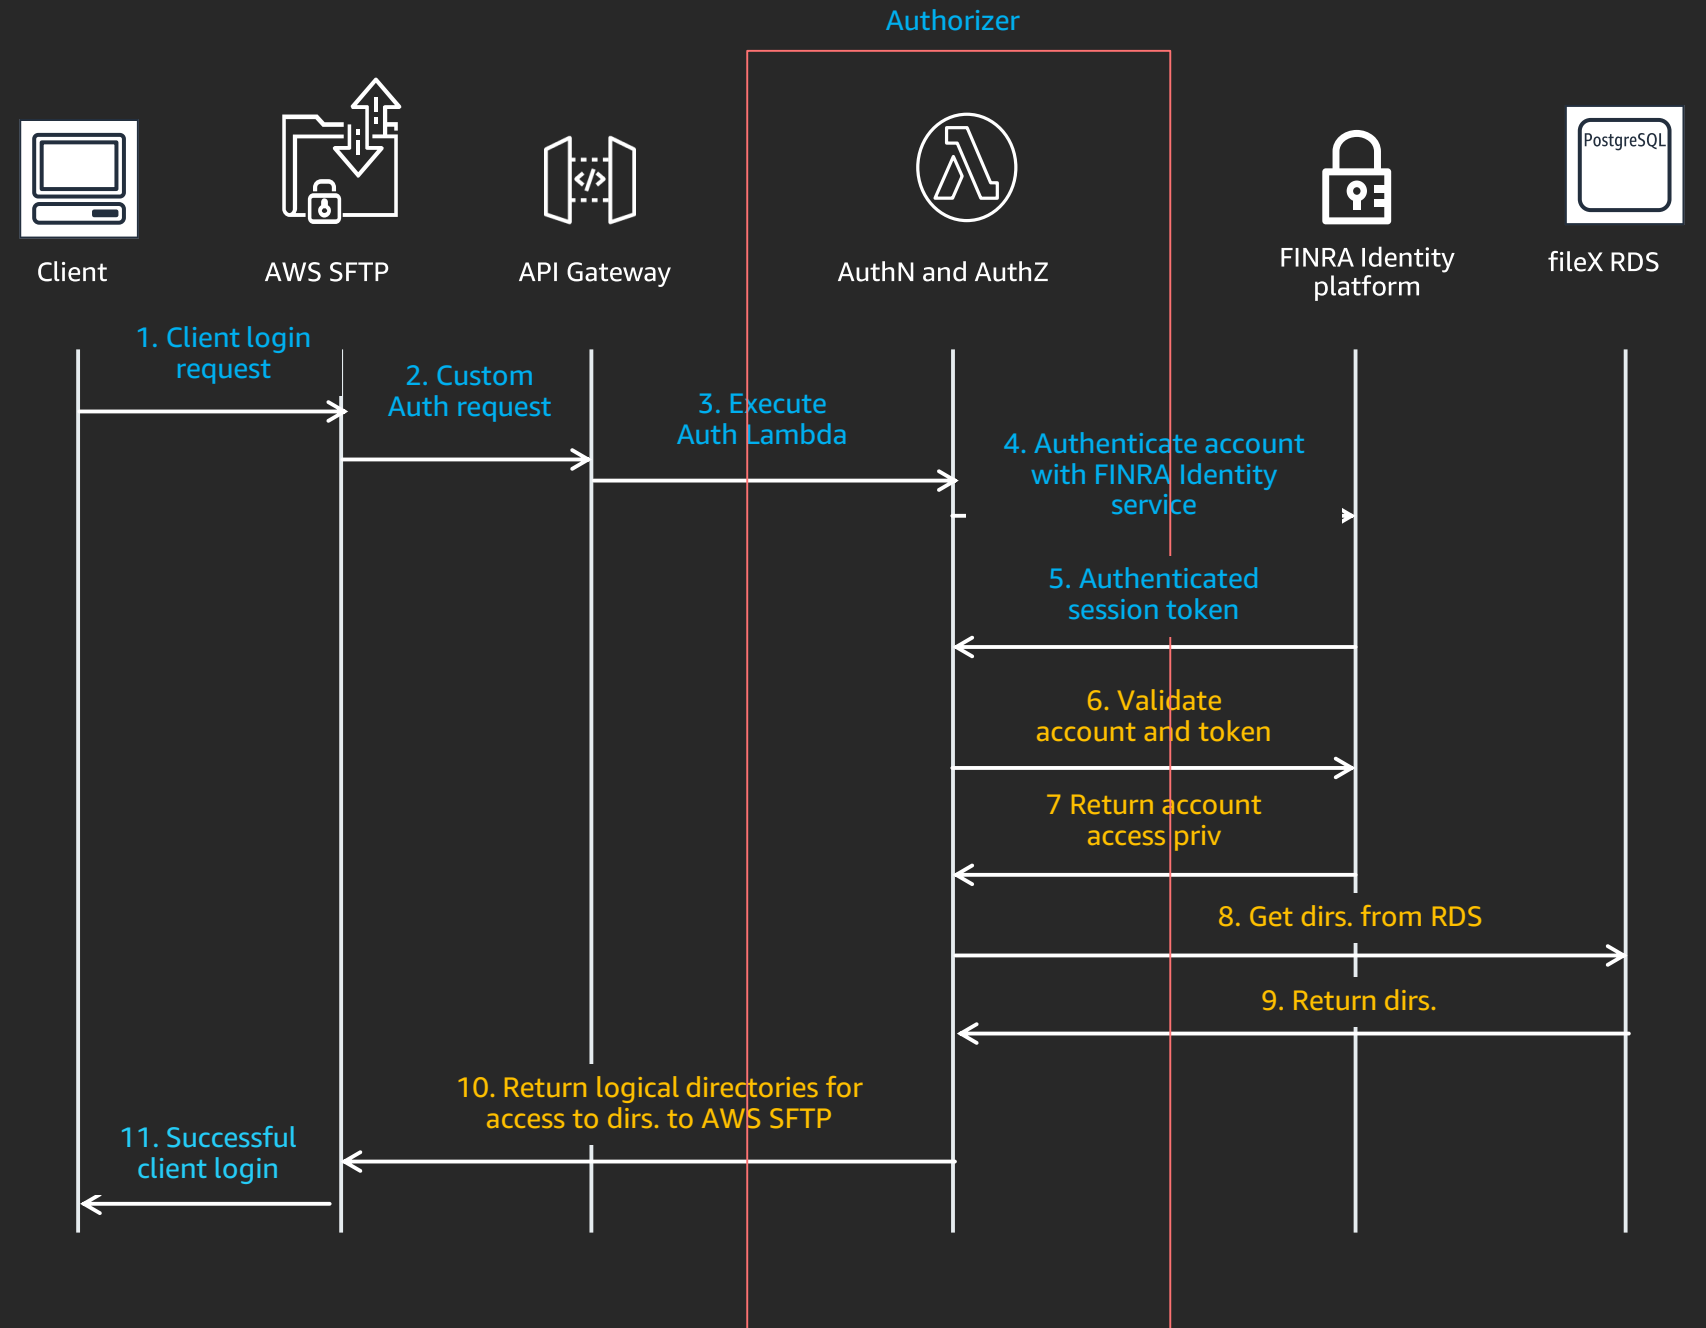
Authorizer

Client

AWS SFTP

API Gateway

AuthN and AuthZ

FINRA Identity platform

PostgreSQL

fileX RDS

1. Client login request

2. Custom Auth request

3. Execute Auth Lambda

4. Authenticate account with FINRA Identity service

5. Authenticated session token

6. Validate account and token

7 Return account access priv

8. Get dirs. from RDS

9. Return dirs.

10. Return logical directories for access to dirs. to AWS SFTP

11. Successful client login